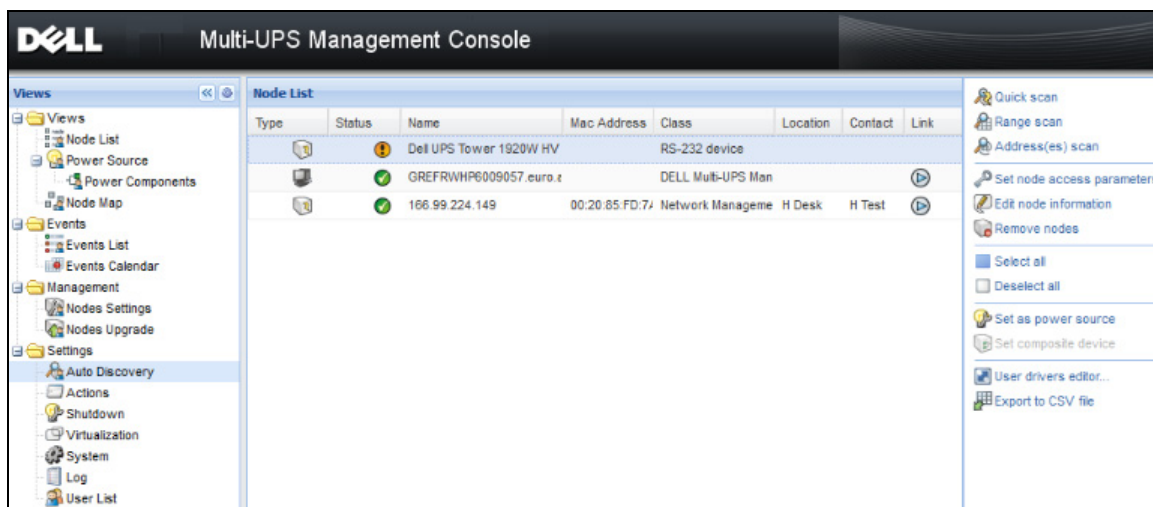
DELL Multi-UPS Management Console

Views

Views
Node List
Power Source
Power Components
Node Map
Events
Events List
Events Calendar
Management
Nodes Settings
Nodes Upgrade
Settings
Auto Discovery
Actions
Shutdown
Virtualization
System
Log
User List

Node List

| Type | Status | Name | Mac Address | Class | Location | Contact | Link |
|---|---|---|---|---|---|---|---|
| | | Dell UPS Tower 1920W HV | | RS-232 device | | | |
| | | GREFRWHP6009057.euro.e | | DELL Multi-UPS Man | | | |
| | | 166.99.224.149 | 00:20:85:FD:7 | Network Manageme | H Desk | H Test | |

Quick scan
Range scan
Address(es) scan
Set node access parameter
Edit node information
Remove nodes
Select all
Deselect all
Set as power source
Set composite device
User drivers editor...
Export to CSV file